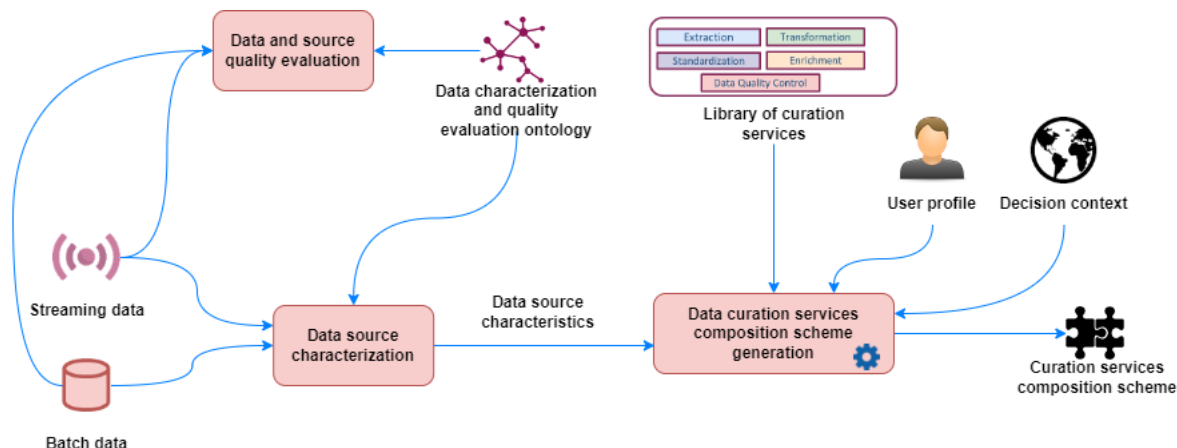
Data and source quality evaluation

Data characterization and quality evaluation ontology

Extraction

Transformation

Standardization

Enrichment

Data Quality Control

Library of curation services

User profile

Decision context

Streaming data

Data source characteristics

Data source characterization

Data curation services composition scheme generation

Curation services composition scheme

Batch data